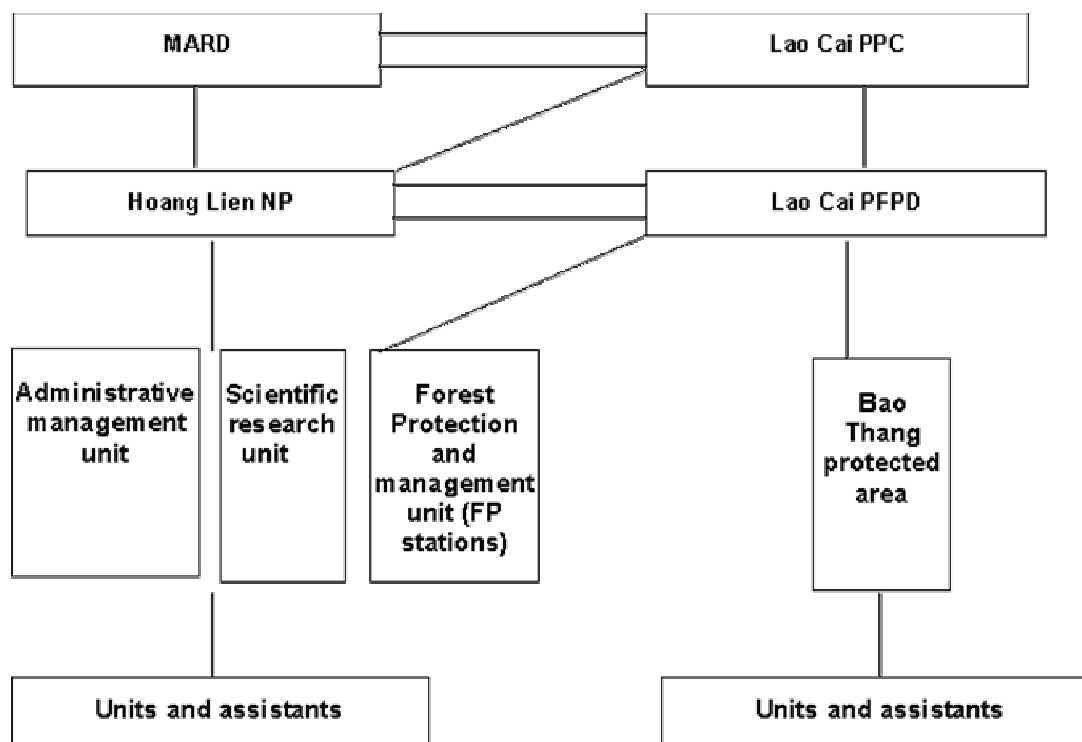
MARD

Lao Cai PPC

Hoang Lien NP

Lao Cai PFPD

Administrative management unit

Scientific research unit

Forest Protection and management unit (FP stations)

Bao Thang protected area

Units and assistants

Units and assistants